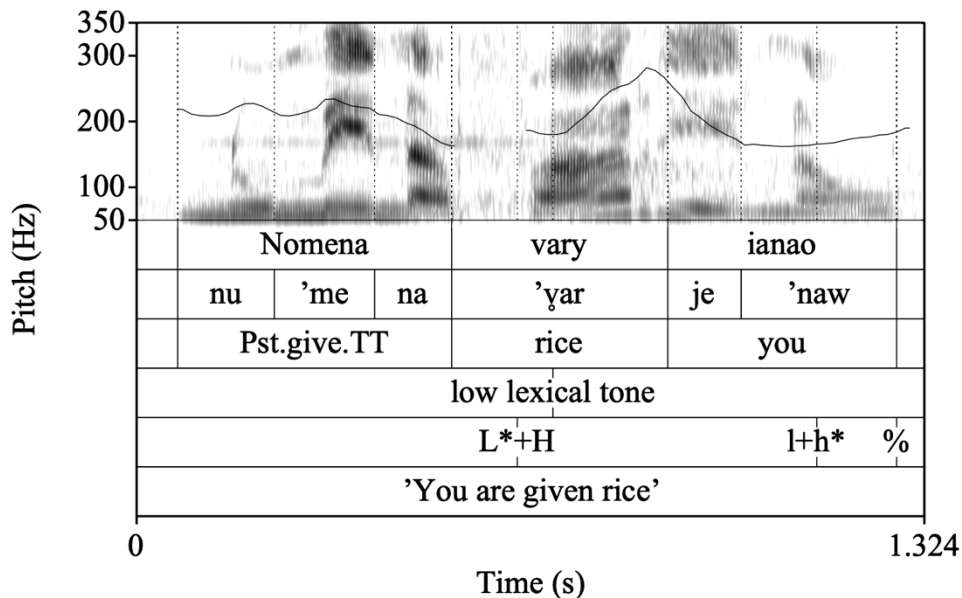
350
300
200
100
50

Pitch (Hz)

| Nomena | vary | ianao |
|---|---|---|
| nu 'me na | 'ɣ̥ar | je 'naw |
| Pst.give.TT | rice | you |

low lexical tone

L*+H l+h* %

'You are given rice'

0 1.324

Time (s)